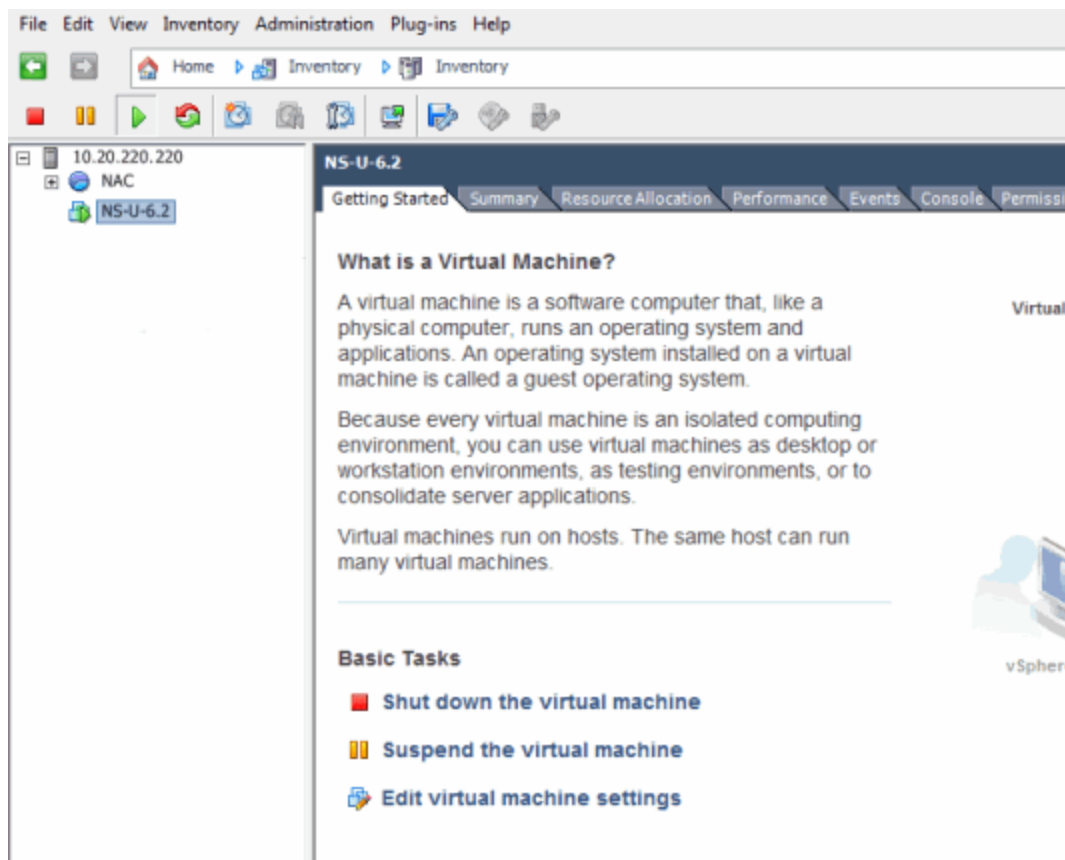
File Edit View Inventory Administration Plug-ins Help

Home Inventory Inventory

10.20.220.220
NAC
NS-U-6.2

NS-U-6.2

Getting Started Summary Resource Allocation Performance Events Console Permissi

What is a Virtual Machine?

A virtual machine is a software computer that, like a physical computer, runs an operating system and applications. An operating system installed on a virtual machine is called a guest operating system.

Because every virtual machine is an isolated computing environment, you can use virtual machines as desktop or workstation environments, as testing environments, or to consolidate server applications.

Virtual machines run on hosts. The same host can run many virtual machines.

Virtual

vSpher

Basic Tasks

Shut down the virtual machine

Suspend the virtual machine

Edit virtual machine settings